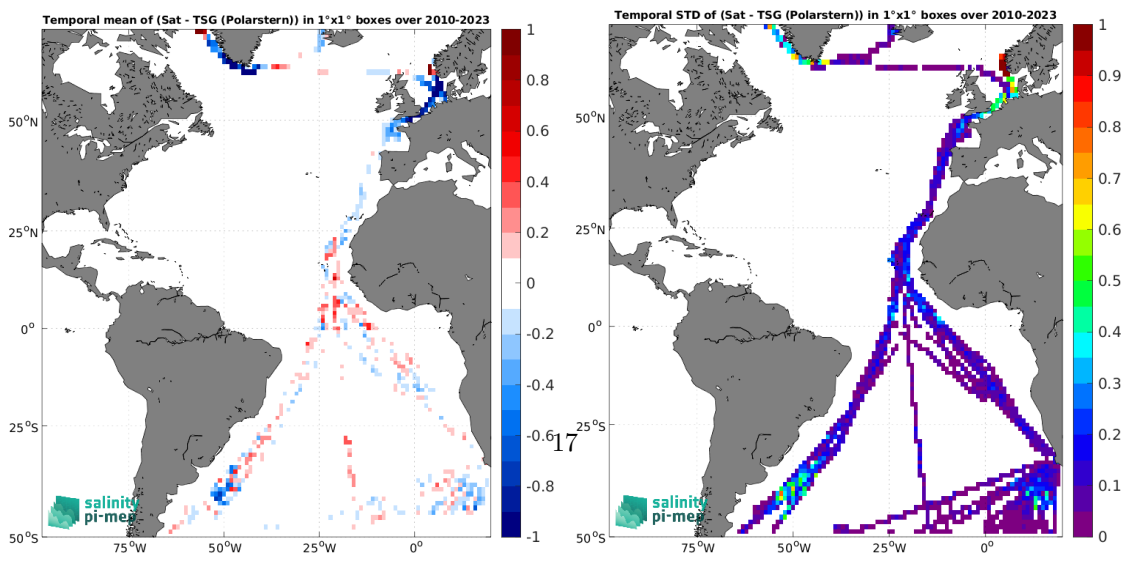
Temporal mean of (Sat - TSG (Polarstern)) in 1°x1° boxes over 2010-2023

50°N
25°N
0°
25°S
50°S
75°W
50°W
25°W
0°

salinity pi-mep

1
0.8
0.6
0.4
0.2
0
-0.2
-0.4
-0.6
-0.8
-1

17

Temporal STD of (Sat - TSG (Polarstern)) in 1°x1° boxes over 2010-2023

50°N
25°N
0°
25°S
50°S
75°W
50°W
25°W
0°

salinity pi-mep

1
0.9
0.8
0.7
0.6
0.5
0.4
0.3
0.2
0.1
0